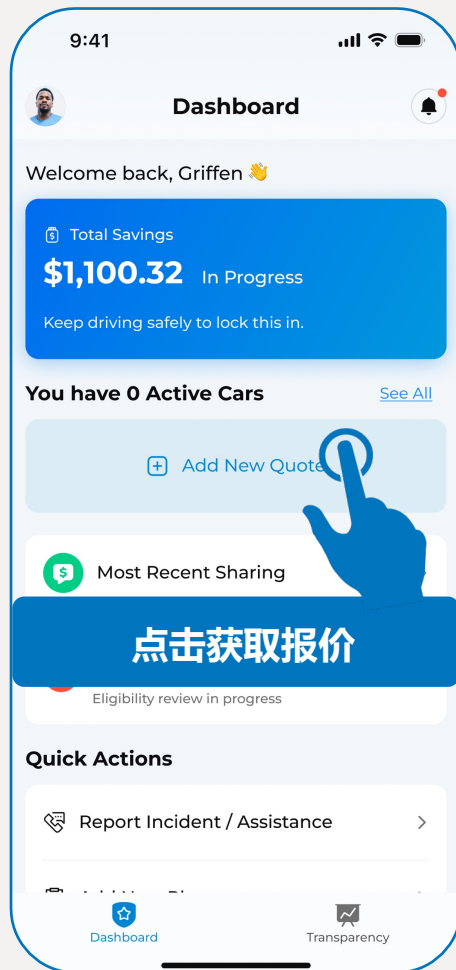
9:41

Dashboard

Welcome back, Griffen 👋

Total Savings
$1,100.32 In Progress
Keep driving safely to lock this in.

You have 0 Active Cars See All

Add New Quote

Most Recent Sharing

点击获取报价

Eligibility review in progress

Quick Actions

Report Incident / Assistance

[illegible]

Dashboard Transparency